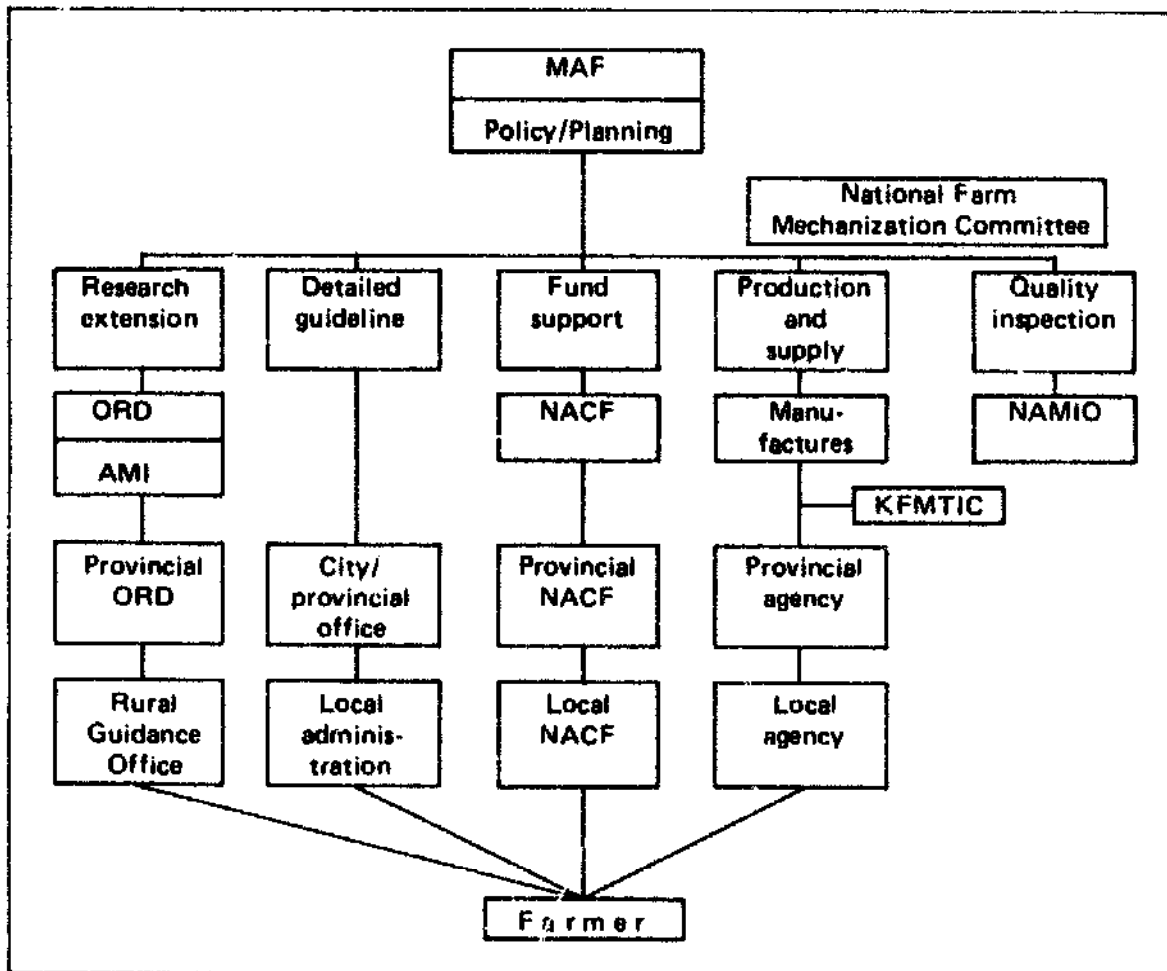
MAF

Policy/Planning

National Farm Mechanization Committee

Research extension

Detailed guideline

Fund support

Production and supply

Quality inspection

ORD

AMI

NACF

Manufactures

NAMIO

KFMTIC

Provincial ORD

City/ provincial office

Provincial NACF

Provincial agency

Rural Guidance Office

Local administration

Local NACF

Local agency

Farmer